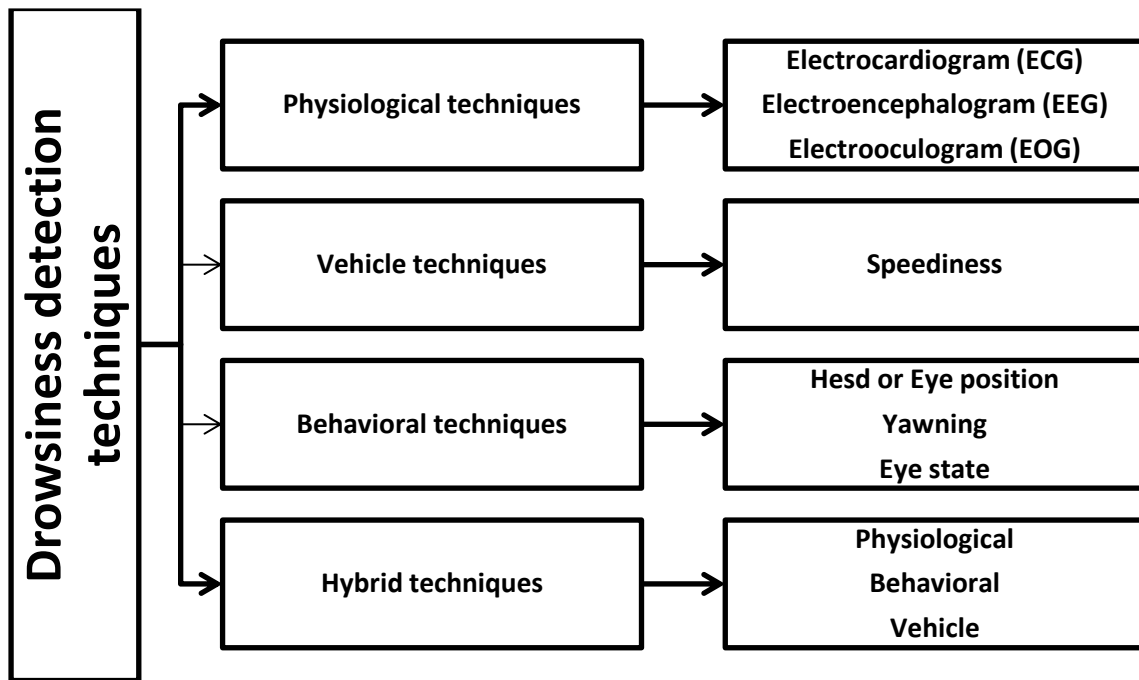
Drowsiness detection techniques

Physiological techniques

Electrocardiogram (ECG)
Electroencephalogram (EEG)
Electrooculogram (EOG)

Vehicle techniques

Speediness

Behavioral techniques

Hesd or Eye position
Yawning
Eye state

Hybrid techniques

Physiological
Behavioral
Vehicle